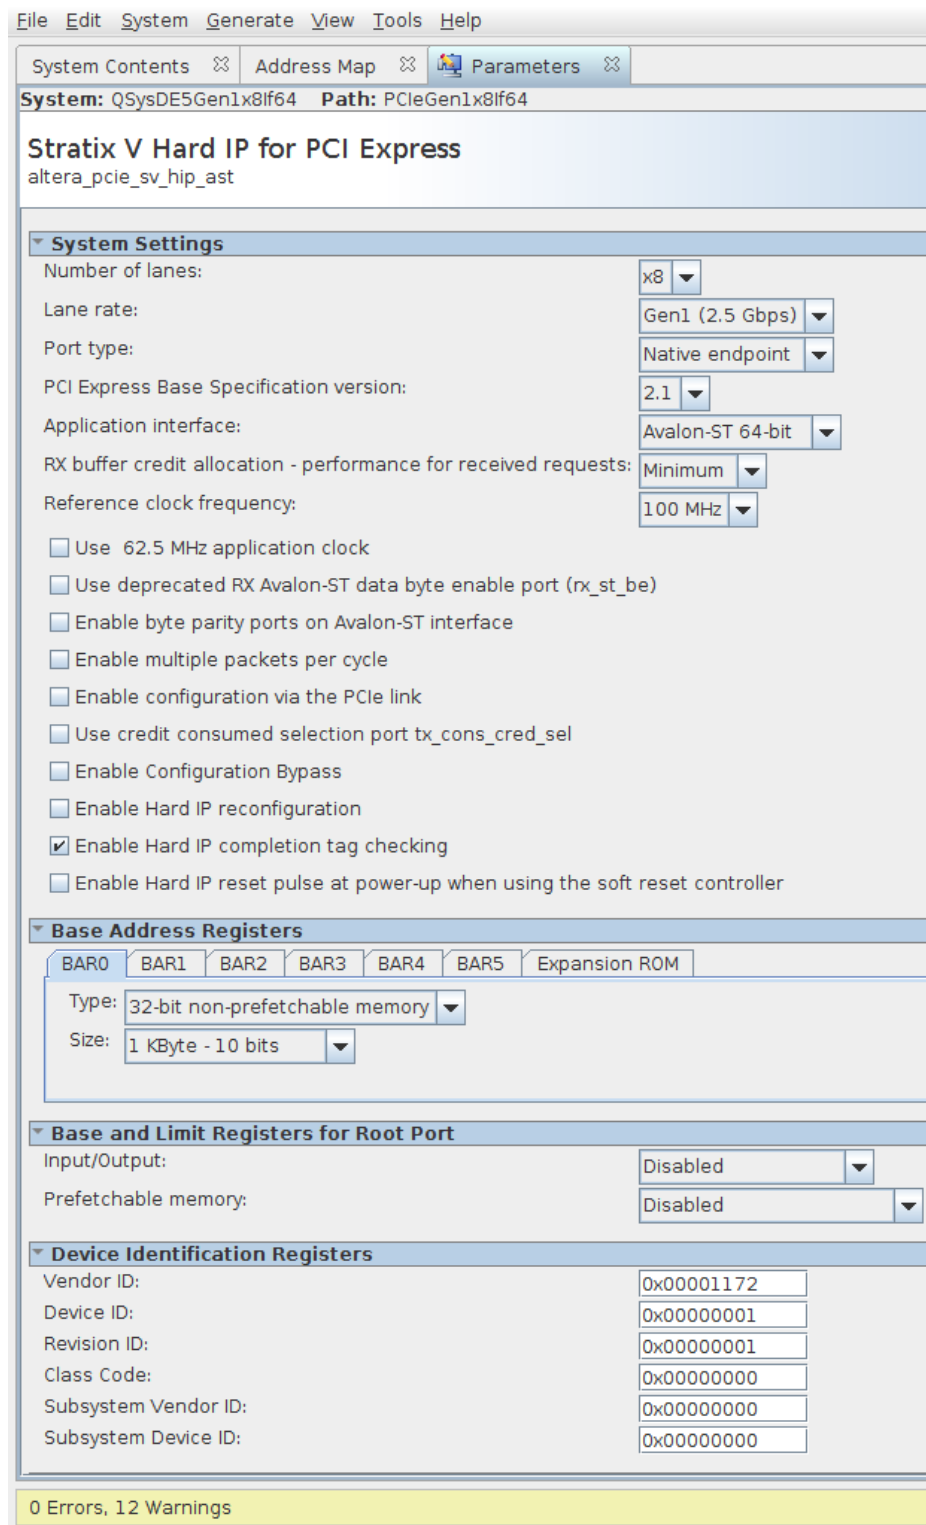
File Edit System Generate View Tools Help

System Contents ⊠ Address Map ⊠ Parameters ⊠

System: QSysDE5Gen1x8If64 Path: PCIeGen1x8If64

Stratix V Hard IP for PCI Express
altera_pcie_sv_hip_ast

System Settings
Number of lanes: x8
Lane rate: Gen1 (2.5 Gbps)
Port type: Native endpoint
PCI Express Base Specification version: 2.1
Application interface: Avalon-ST 64-bit
RX buffer credit allocation - performance for received requests: Minimum
Reference clock frequency: 100 MHz

Use 62.5 MHz application clock
Use deprecated RX Avalon-ST data byte enable port (rx_st_be)
Enable byte parity ports on Avalon-ST interface
Enable multiple packets per cycle
Enable configuration via the PCIe link
Use credit consumed selection port tx_cons_cred_sel
Enable Configuration Bypass
Enable Hard IP reconfiguration
Enable Hard IP completion tag checking
Enable Hard IP reset pulse at power-up when using the soft reset controller

Base Address Registers
BAR0 BAR1 BAR2 BAR3 BAR4 BAR5 Expansion ROM
Type: 32-bit non-prefetchable memory
Size: 1 KByte - 10 bits

Base and Limit Registers for Root Port
Input/Output: Disabled
Prefetchable memory: Disabled

Device Identification Registers
Vendor ID: 0x00001172
Device ID: 0x00000001
Revision ID: 0x00000001
Class Code: 0x00000000
Subsystem Vendor ID: 0x00000000
Subsystem Device ID: 0x00000000

0 Errors, 12 Warnings